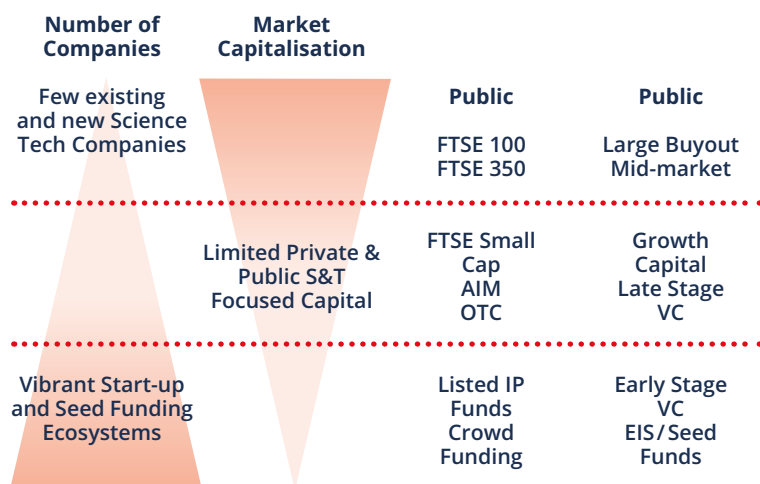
Number of Companies

Market Capitalisation

Few existing and new Science Tech Companies

Public

FTSE 100
FTSE 350

Public

Large Buyout
Mid-market

Limited Private & Public S&T Focused Capital

FTSE Small Cap
AIM
OTC

Growth Capital
Late Stage VC

Vibrant Start-up and Seed Funding Ecosystems

Listed IP Funds
Crowd Funding

Early Stage VC
EIS/Seed Funds